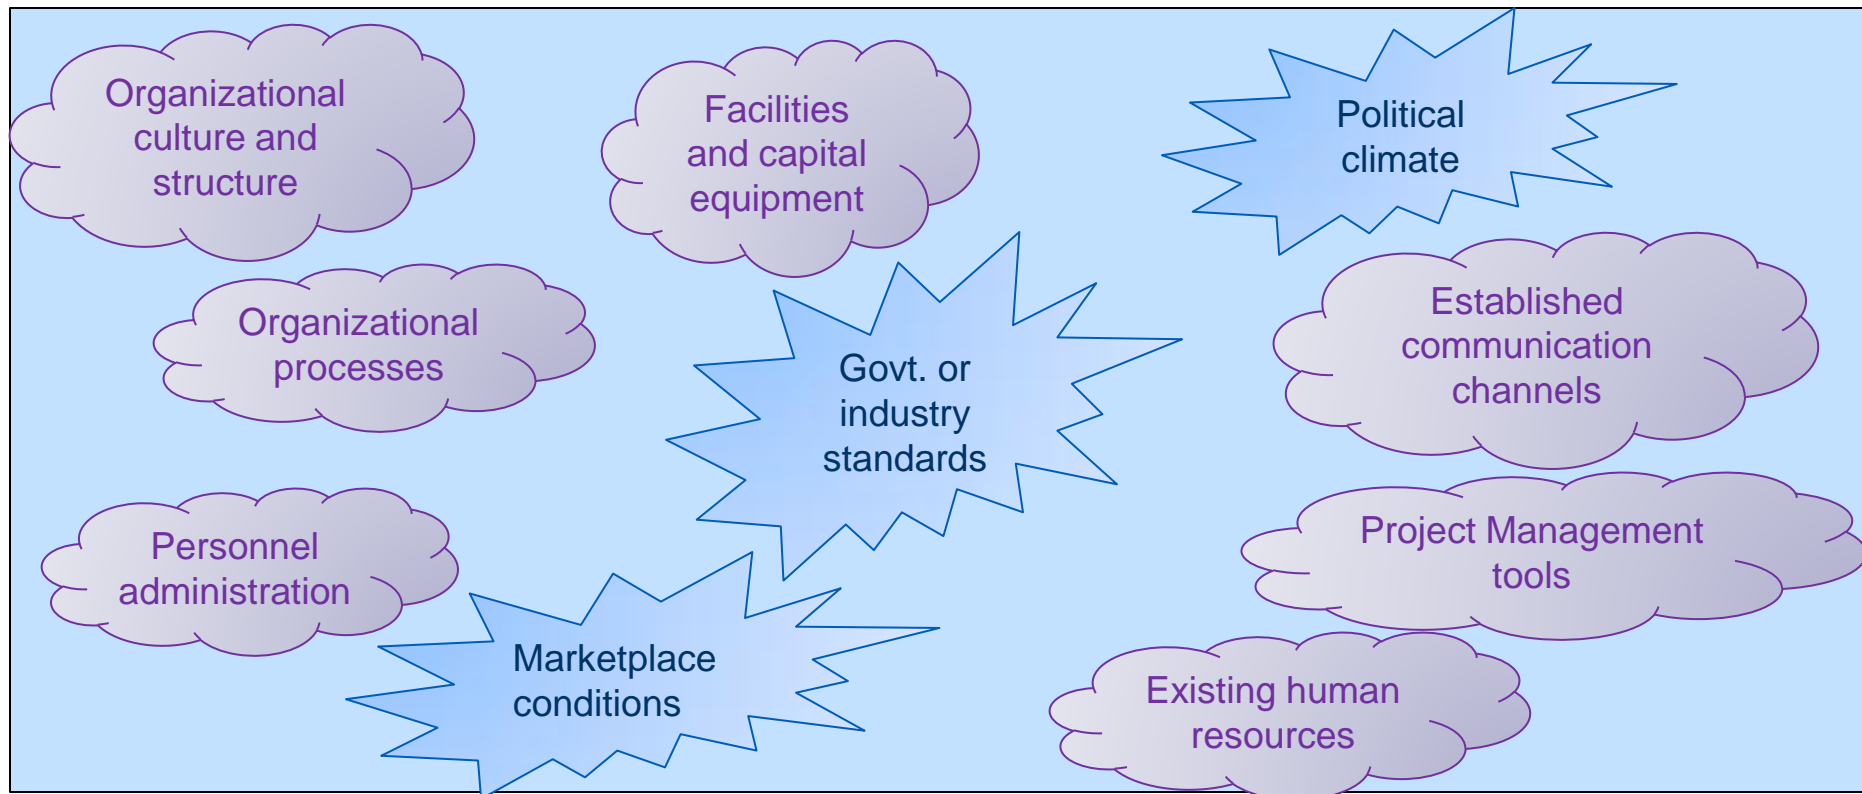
Organizational culture and structure

Facilities and capital equipment

Political climate

Organizational processes

Govt. or industry standards

Established communication channels

Personnel administration

Project Management tools

Marketplace conditions

Existing human resources